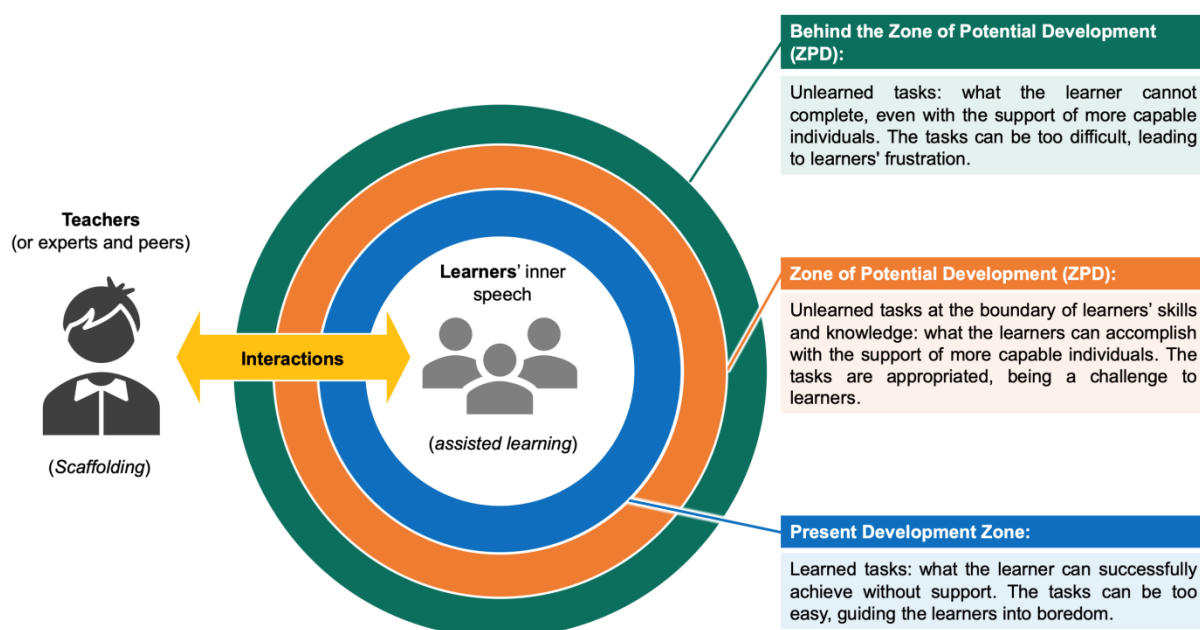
Teachers
(or experts and peers)

(Scaffolding)

Interactions

Learners' inner speech

(assisted learning)

Behind the Zone of Potential Development (ZPD):

Unlearned tasks: what the learner cannot complete, even with the support of more capable individuals. The tasks can be too difficult, leading to learners' frustration.

Zone of Potential Development (ZPD):

Unlearned tasks at the boundary of learners' skills and knowledge: what the learners can accomplish with the support of more capable individuals. The tasks are appropriated, being a challenge to learners.

Present Development Zone:

Learned tasks: what the learner can successfully achieve without support. The tasks can be too easy, guiding the learners into boredom.